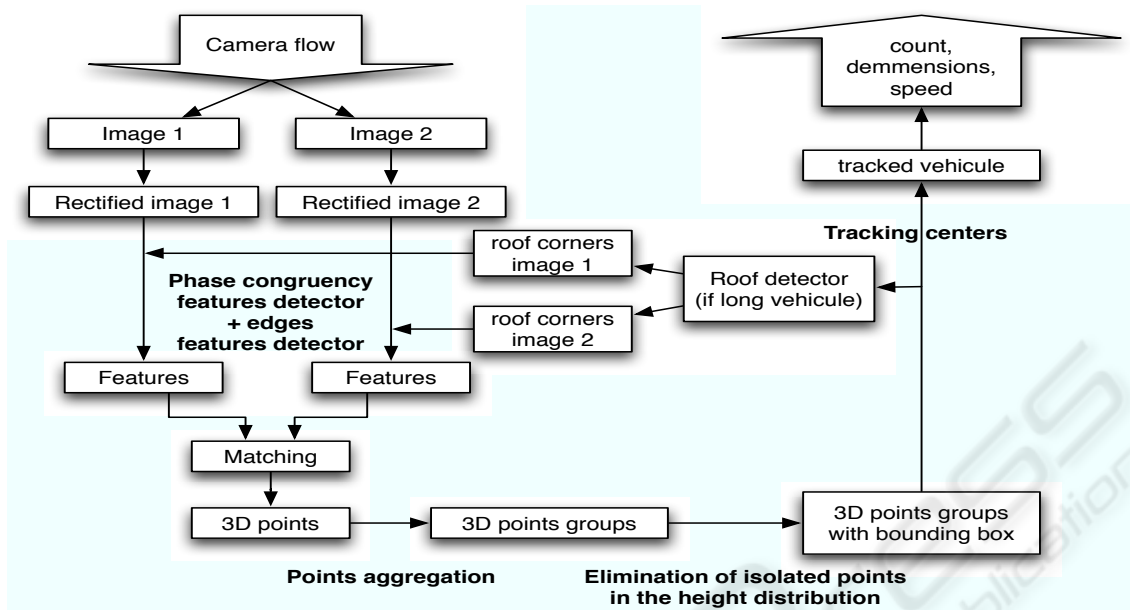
Camera flow

count, demmensions, speed

Image 1

Image 2

tracked vehicule

Rectified image 1

Rectified image 2

Tracking centers

roof corners image 1

Phase congruency features detector + edges features detector

Roof detector (if long vehicule)

roof corners image 2

Features

Features

Matching

3D points

3D points groups

3D points groups with bounding box

Points aggregation

Elimination of isolated points in the height distribution